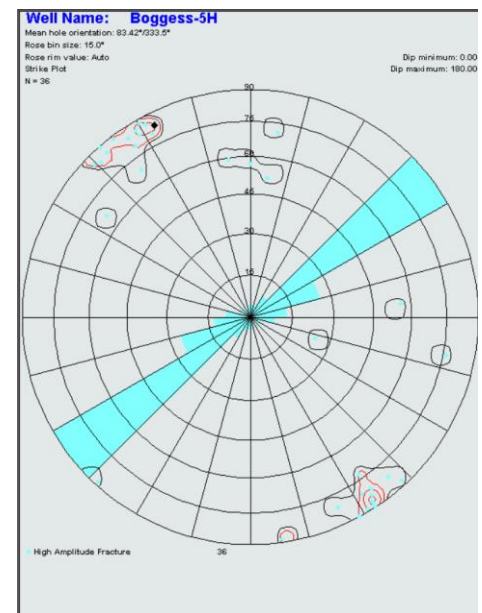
Well Name: Boggess-5H
Mean hole orientation: 83.42°/333.5°
Rose bin size: 15.0°
Rose rim value: Auto
Strike Plot
N = 36

Dip minimum: 0.00
Dip maximum: 180.00

90
75
60
45
30
15

High Amplitude Fracture
36